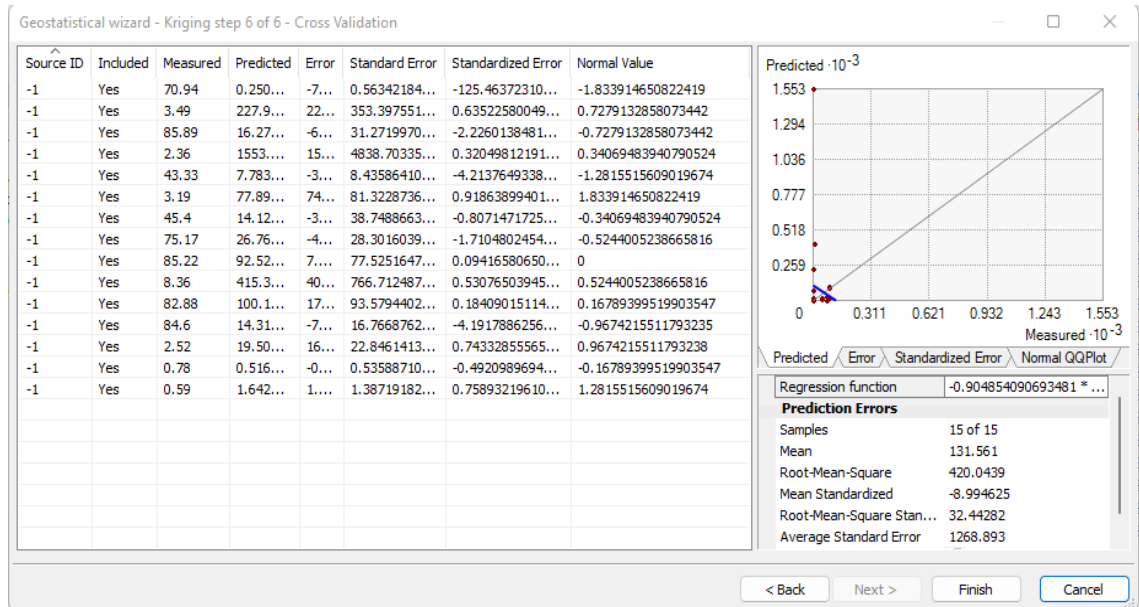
Geostatistical wizard - Kriging step 6 of 6 - Cross Validation

| Source ID | Included | Measured | Predicted | Error | Standard Error | Standardized Error | Normal Value |
|---|---|---|---|---|---|---|---|
| -1 | Yes | 70.94 | 0.250... | -7... | 0.56342184... | -125.46372310... | -1.833914650822419 |
| -1 | Yes | 3.49 | 227.9... | 22... | 353.397551... | 0.63522580049... | 0.7279132858073442 |
| -1 | Yes | 85.89 | 16.27... | -6... | 31.2719970... | -2.2260138481... | -0.7279132858073442 |
| -1 | Yes | 2.36 | 1553.... | 15... | 4838.70335... | 0.32049812191... | 0.34069483940790524 |
| -1 | Yes | 43.33 | 7.783... | -3... | 8.43586410... | -4.2137649338... | -1.2815515609019674 |
| -1 | Yes | 3.19 | 77.89... | 74... | 81.3228736... | 0.91863899401... | 1.833914650822419 |
| -1 | Yes | 45.4 | 14.12... | -3... | 38.7488663... | -0.8071471725... | -0.34069483940790524 |
| -1 | Yes | 75.17 | 26.76... | -4... | 28.3016039... | -1.7104802454... | -0.5244005238665816 |
| -1 | Yes | 85.22 | 92.52... | 7.... | 77.5251647... | 0.09416580650... | 0 |
| -1 | Yes | 8.36 | 415.3... | 40... | 766.712487... | 0.53076503945... | 0.5244005238665816 |
| -1 | Yes | 82.88 | 100.1... | 17... | 93.5794402... | 0.18409015114... | 0.16789399519903547 |
| -1 | Yes | 84.6 | 14.31... | -7... | 16.7668762... | -4.1917886256... | -0.9674215511793235 |
| -1 | Yes | 2.52 | 19.50... | 16... | 22.8461413... | 0.74332855565... | 0.9674215511793238 |
| -1 | Yes | 0.78 | 0.516... | -0... | 0.53588710... | -0.4920989694... | -0.16789399519903547 |
| -1 | Yes | 0.59 | 1.642... | 1.... | 1.38719182... | 0.75893219610... | 1.2815515609019674 |

Predicted $\cdot 10^{-3}$
1.553
1.294
1.036
0.777
0.518
0.259
0
0.311 0.621 0.932 1.243 1.553
Measured $\cdot 10^{-3}$

Predicted | Error | Standardized Error | Normal QQPlot

| Regression function | -0.904854090693481 * ... |
|---|---|
| **Prediction Errors** | |
| Samples | 15 of 15 |
| Mean | 131.561 |
| Root-Mean-Square | 420.0439 |
| Mean Standardized | -8.994625 |
| Root-Mean-Square Stan... | 32.44282 |
| Average Standard Error | 1268.893 |

< Back | Next > | Finish | Cancel